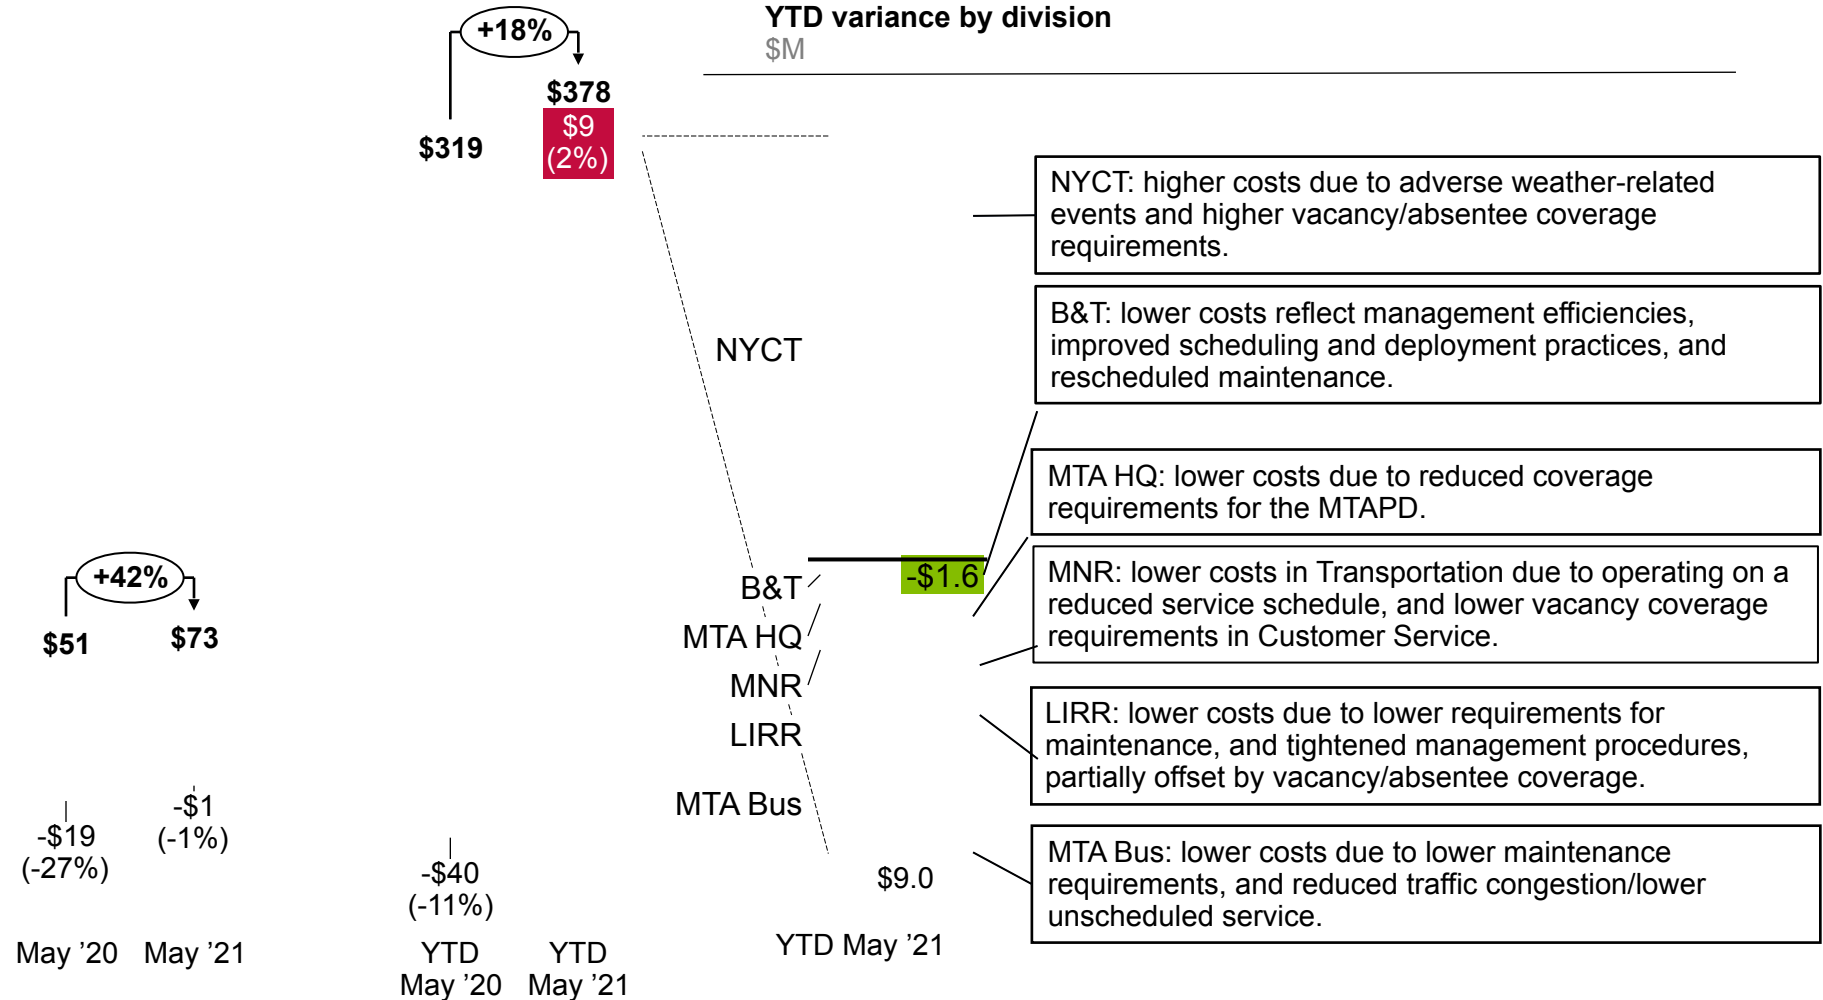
YTD variance by division
$M

+18%
$378
$9
(2%)
$319

NYCT
B&T
MTA HQ
MNR
LIRR
MTA Bus
-$1.6
$9.0
YTD May '21

NYCT: higher costs due to adverse weather-related events and higher vacancy/absentee coverage requirements.

B&T: lower costs reflect management efficiencies, improved scheduling and deployment practices, and rescheduled maintenance.

MTA HQ: lower costs due to reduced coverage requirements for the MTAPD.

MNR: lower costs in Transportation due to operating on a reduced service schedule, and lower vacancy coverage requirements in Customer Service.

LIRR: lower costs due to lower requirements for maintenance, and tightened management procedures, partially offset by vacancy/absentee coverage.

MTA Bus: lower costs due to lower maintenance requirements, and reduced traffic congestion/lower unscheduled service.

+42%
$51
$73
-$19
(-27%)
-$1
(-1%)
-$40
(-11%)

May '20
May '21
YTD May '20
YTD May '21